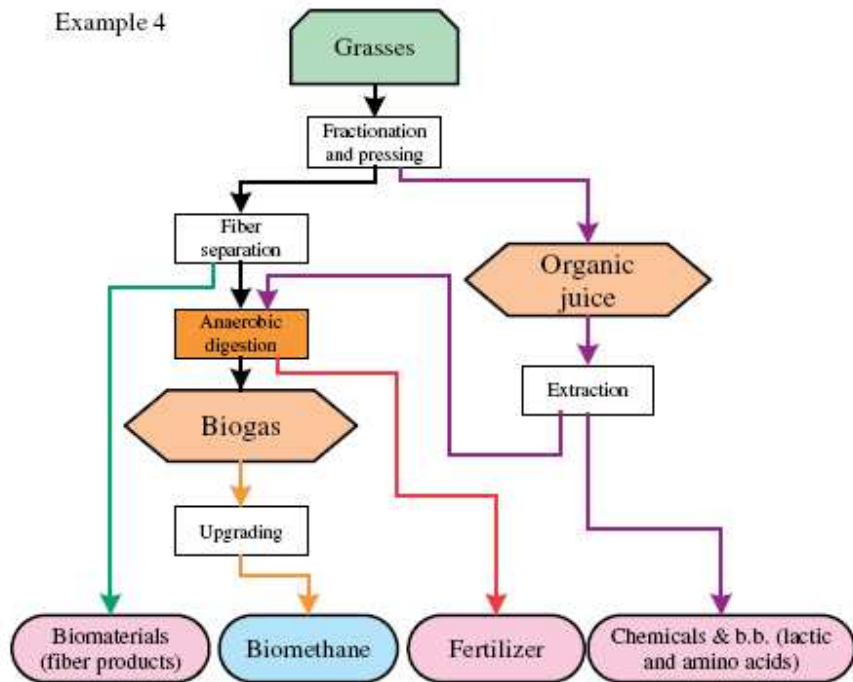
Example 4

Grasses

Fractionation and pressing

Fiber separation

Organic juice

Anaerobic digestion

Extraction

Biogas

Upgrading

Biomaterials (fiber products)

Biomethane

Fertilizer

Chemicals & b.b. (lactic and amino acids)